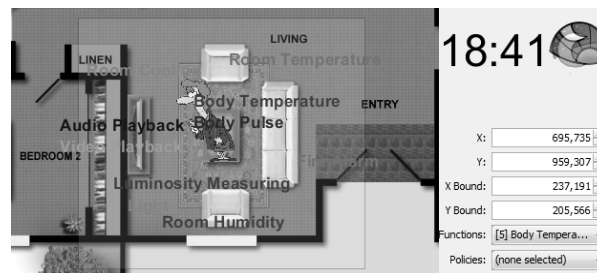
LINEN

LIVING

Room Cool

Room Temperature

Body Temperature

Body Pulse

ENTRY

Audio Playback

BEDROOM 2

Video Playback

Fire Alarm

Luminosity Measuring

Room Humidity

18:41

X: 695,735

Y: 959,307

X Bound: 237,191

Y Bound: 205,566

Functions: [5] Body Tempera...

Policies: (none selected)